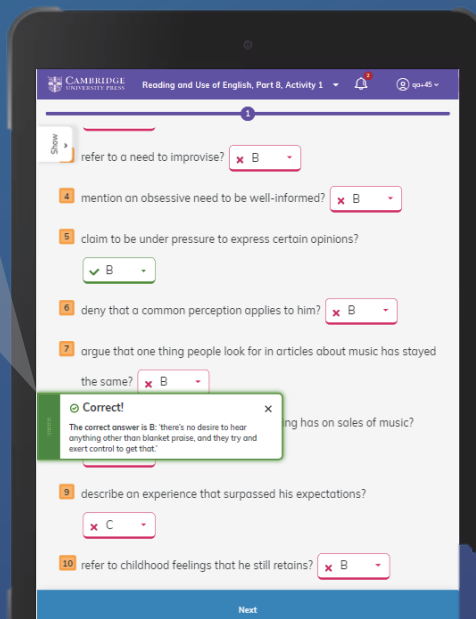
CAMBRIDGE UNIVERSITY PRESS

Reading and Use of English, Part 8, Activity 1

2

qo+45

1

Show

refer to a need to improvise? B

4 mention an obsessive need to be well-informed? B

5 claim to be under pressure to express certain opinions?

B

6 deny that a common perception applies to him? B

7 argue that one thing people look for in articles about music has stayed the same? B

Correct!

The correct answer is B: 'there's no desire to hear anything other than blanket praise, and they try and exert control to get that.'

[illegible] ng has on sales of music?

9 describe an experience that surpassed his expectations?

C

10 refer to childhood feelings that he still retains? B

Next